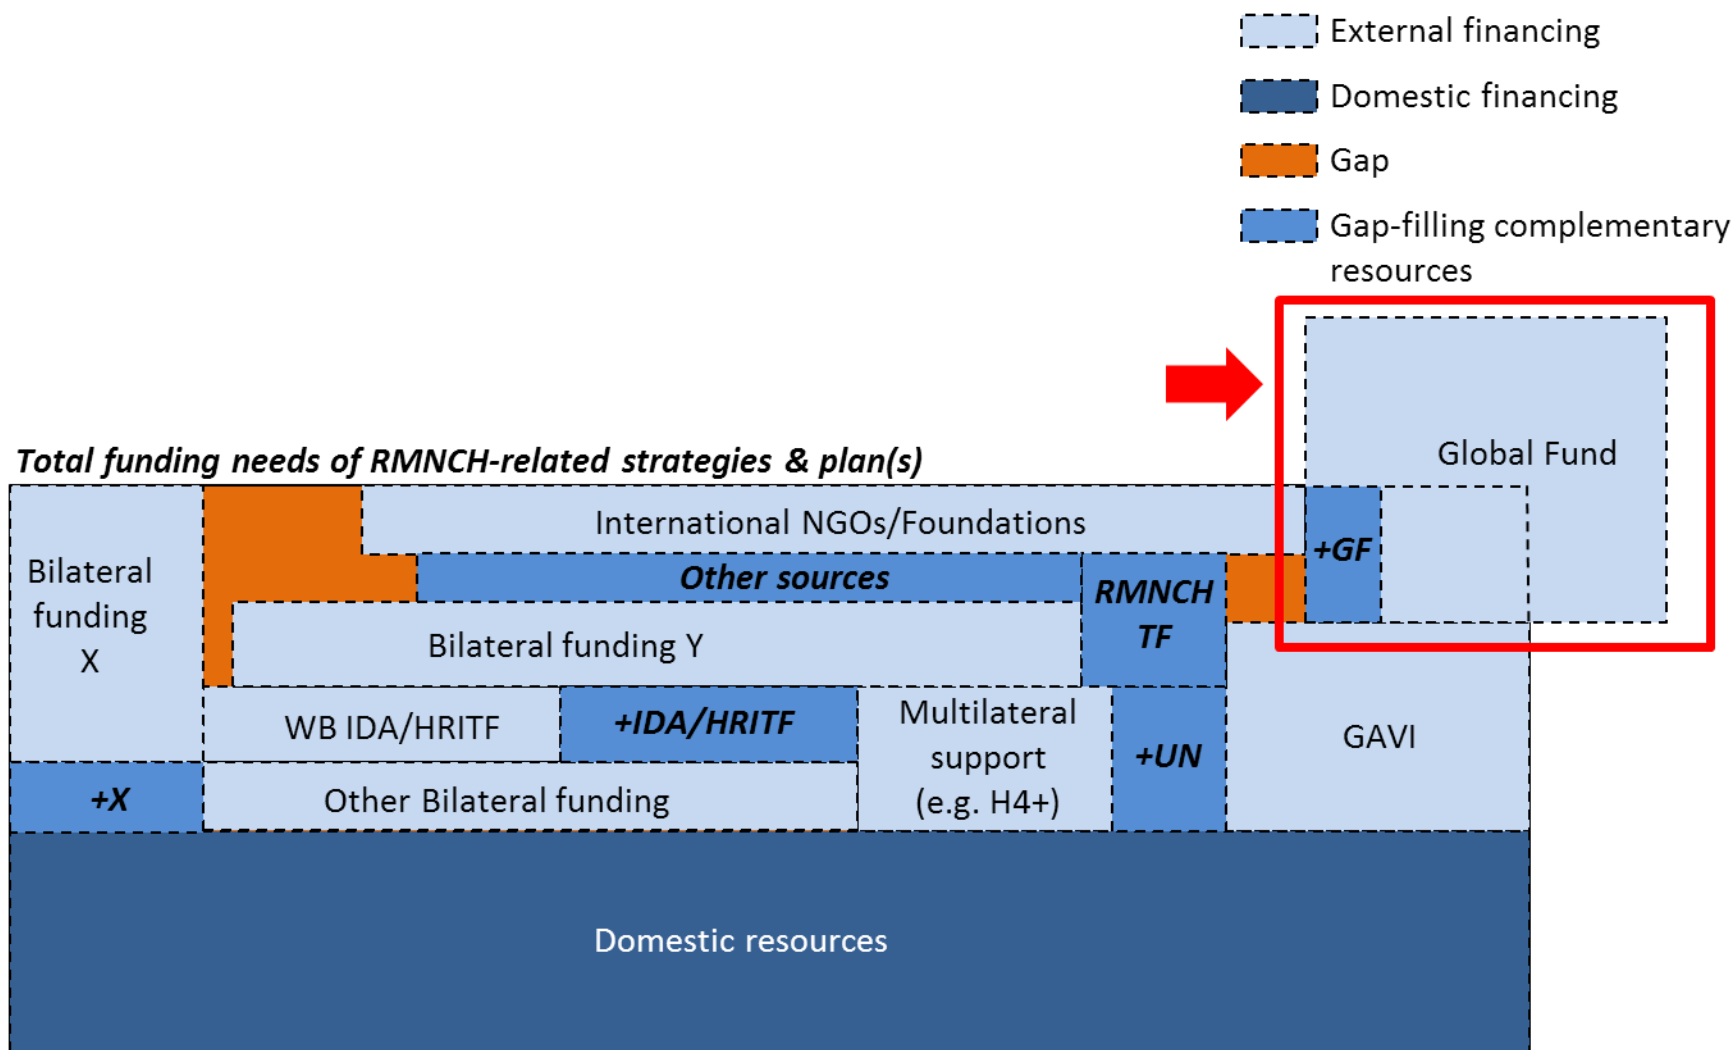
External financing

Domestic financing

Gap

Gap-filling complementary resources

Global Fund

Total funding needs of RMNCH-related strategies & plan(s)

Bilateral funding X

International NGOs/Foundations

+GF

Other sources

RMNCH TF

Bilateral funding Y

WB IDA/HRITF

+IDA/HRITF

Multilateral support (e.g. H4+)

+UN

GAVI

+X

Other Bilateral funding

Domestic resources